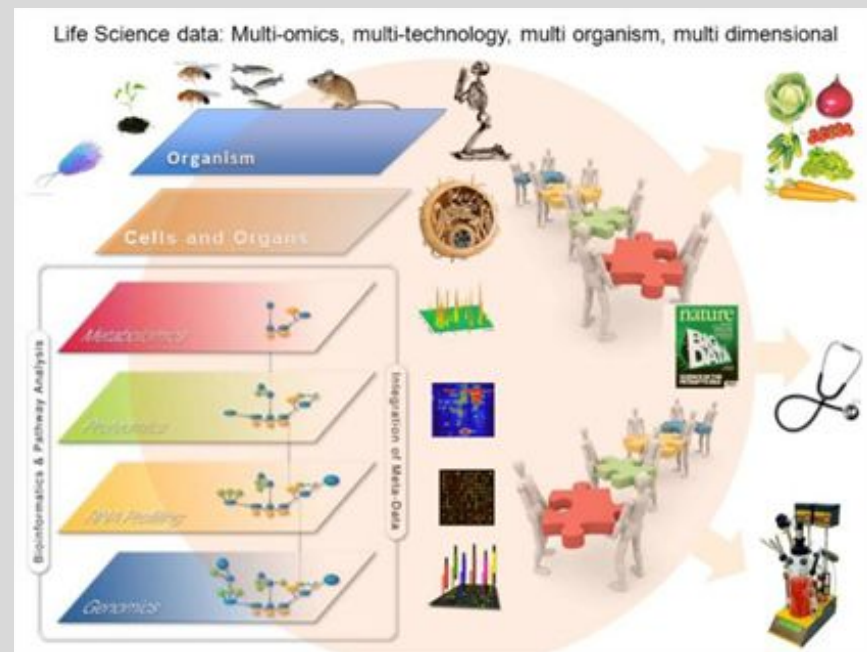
Life Science data: Multi-omics, multi-technology, multi organism, multi dimensional

Organism

Cells and Organs

Metabolomics

Proteomics

RNA Profiling

Genomics

Bioinformatics & Pathway Analysis

Integration of Meta-Data

nature

BIG DATA